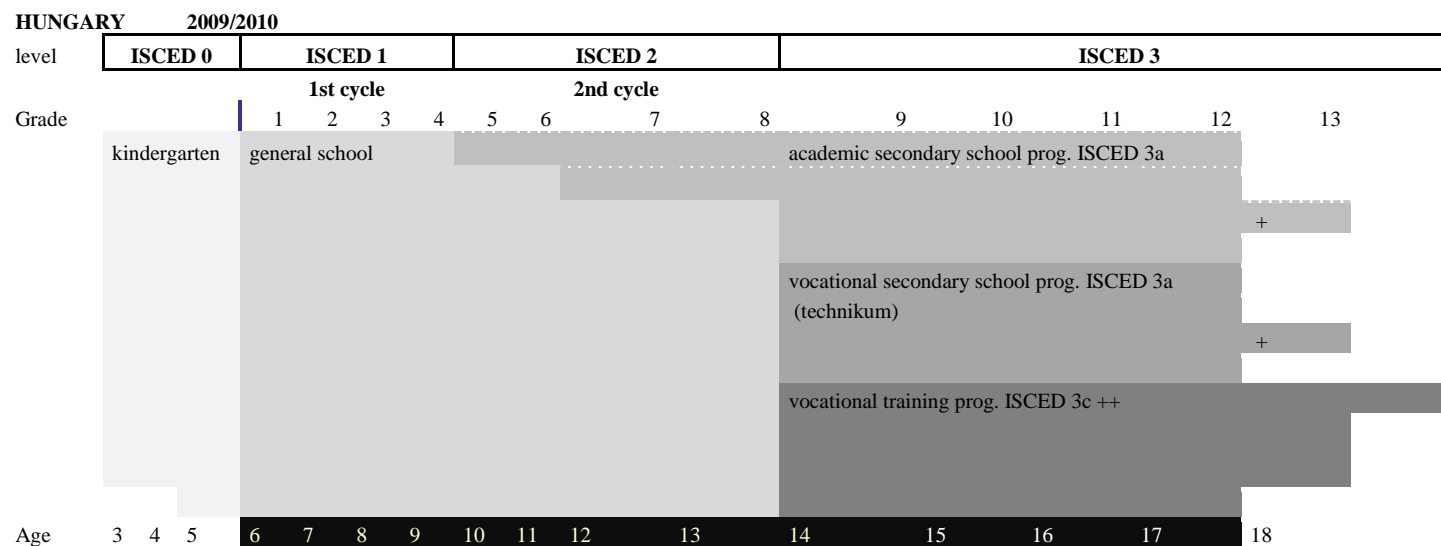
HUNGARY 2009/2010

level ISCED 0 ISCED 1 ISCED 2 ISCED 3

1st cycle 2nd cycle

Grade 1 2 3 4 5 6 7 8 9 10 11 12 13

kindergarten

general school

academic secondary school prog. ISCED 3a

+

vocational secondary school prog. ISCED 3a (technikum)

+

vocational training prog. ISCED 3c ++

Age 3 4 5 6 7 8 9 10 11 12 13 14 15 16 17 18